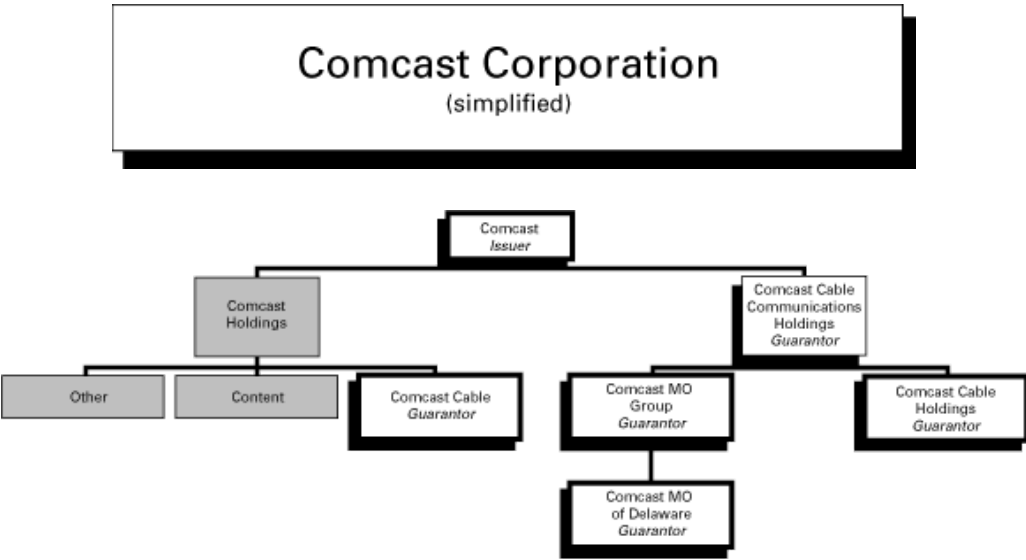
Comcast Corporation
(simplified)

Comcast
*Issuer*

Comcast Holdings

Comcast Cable Communications Holdings
*Guarantor*

Other

Content

Comcast Cable
*Guarantor*

Comcast MO Group
*Guarantor*

Comcast Cable Holdings
*Guarantor*

Comcast MO of Delaware
*Guarantor*